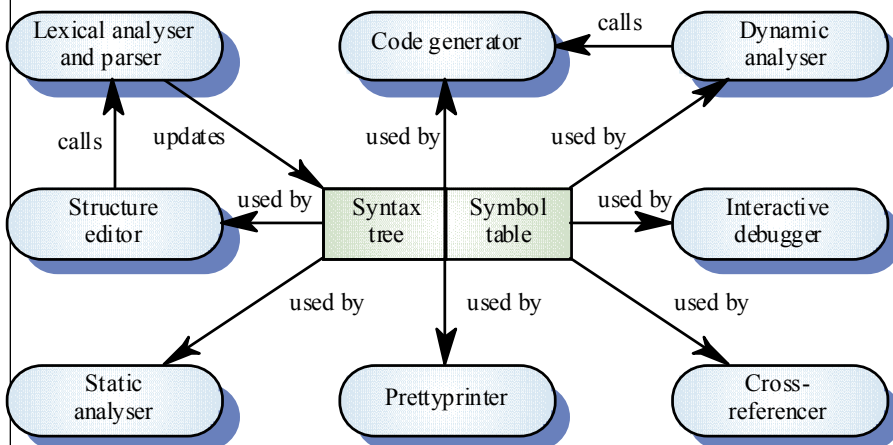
Lexical analyser and parser

Code generator

calls

Dynamic analyser

calls

updates

used by

used by

Structure editor

used by

Syntax tree

Symbol table

used by

Interactive debugger

used by

used by

used by

Static analyser

Prettyprinter

Cross-referencer